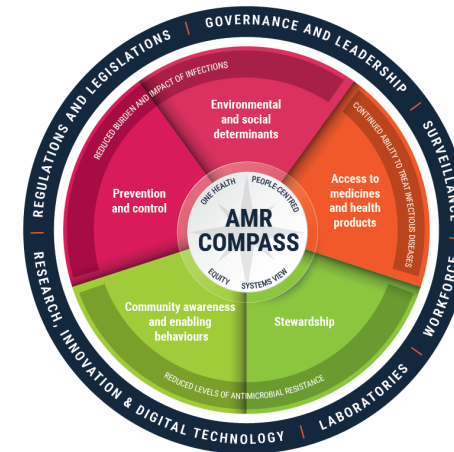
GOVERNANCE AND LEADERSHIP

SURVEILLANCE

WORKFORCE

LABORATORIES

RESEARCH, INNOVATION & DIGITAL TECHNOLOGY

REGULATIONS AND LEGISLATIONS

REDUCED BURDEN AND IMPACT OF INFECTIONS

CONTINUED ABILITY TO TREAT INFECTIOUS DISEASES

REDUCED LEVELS OF ANTIMICROBIAL RESISTANCE

Environmental and social determinants

Access to medicines and health products

Stewardship

Community awareness and enabling behaviours

Prevention and control

ONE HEALTH

PEOPLE-CENTRED

SYSTEMS VIEW

EQUITY

AMR COMPASS